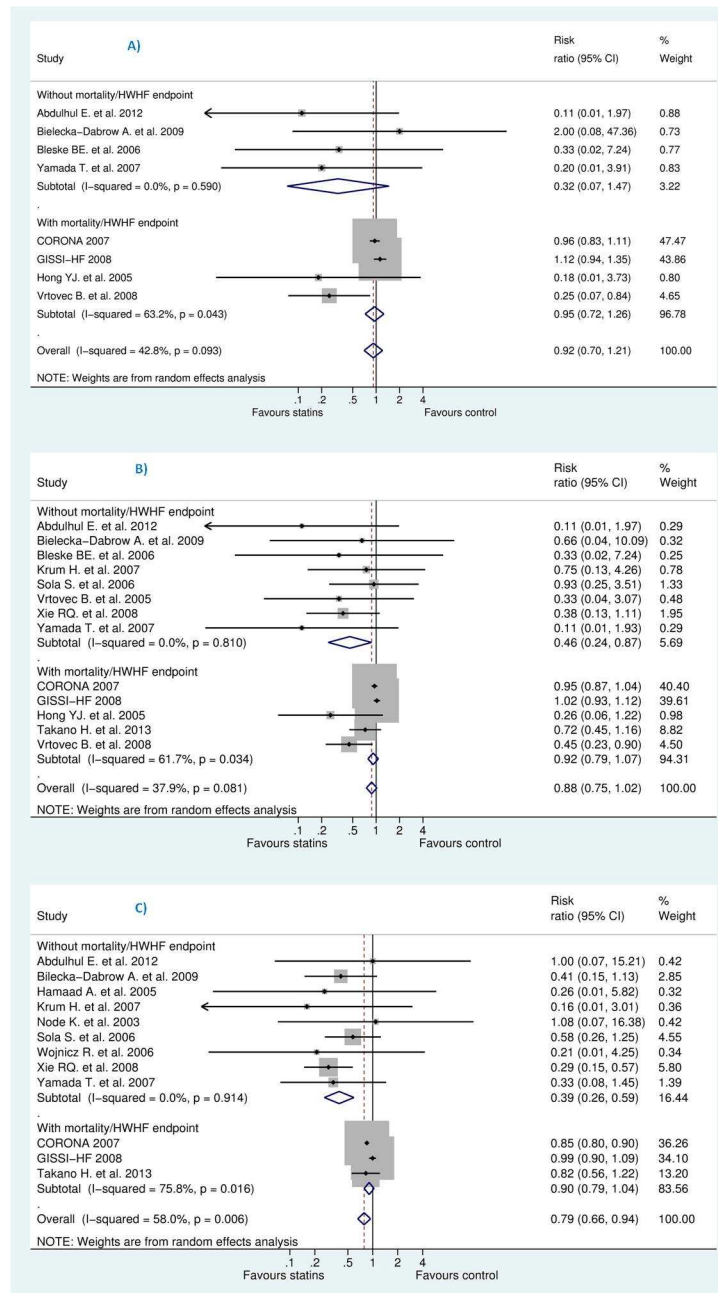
A)

| Study | Risk ratio (95% CI) | % Weight |
|---|---|---|
| Without mortality/HWHF endpoint | | |
| Abdulhul E. et al. 2012 | 0.11 (0.01, 1.97) | 0.88 |
| Bielecka–Dabrow A. et al. 2009 | 2.00 (0.08, 47.36) | 0.73 |
| Bleske BE. et al. 2006 | 0.33 (0.02, 7.24) | 0.77 |
| Yamada T. et al. 2007 | 0.20 (0.01, 3.91) | 0.83 |
| Subtotal (I–squared = 0.0%, p = 0.590) | 0.32 (0.07, 1.47) | 3.22 |
| . | | |
| With mortality/HWHF endpoint | | |
| CORONA 2007 | 0.96 (0.83, 1.11) | 47.47 |
| GISSI–HF 2008 | 1.12 (0.94, 1.35) | 43.86 |
| Hong YJ. et al. 2005 | 0.18 (0.01, 3.73) | 0.80 |
| Vrtovec B. et al. 2008 | 0.25 (0.07, 0.84) | 4.65 |
| Subtotal (I–squared = 63.2%, p = 0.043) | 0.95 (0.72, 1.26) | 96.78 |
| . | | |
| Overall (I–squared = 42.8%, p = 0.093) | 0.92 (0.70, 1.21) | 100.00 |

NOTE: Weights are from random effects analysis

.1 .2 .5 1 2 4
Favours statins Favours control

B)

| Study | Risk ratio (95% CI) | % Weight |
|---|---|---|
| Without mortality/HWHF endpoint | | |
| Abdulhul E. et al. 2012 | 0.11 (0.01, 1.97) | 0.29 |
| Bielecka–Dabrow A. et al. 2009 | 0.66 (0.04, 10.09) | 0.32 |
| Bleske BE. et al. 2006 | 0.33 (0.02, 7.24) | 0.25 |
| Krum H. et al. 2007 | 0.75 (0.13, 4.26) | 0.78 |
| Sola S. et al. 2006 | 0.93 (0.25, 3.51) | 1.33 |
| Vrtovec B. et al. 2005 | 0.33 (0.04, 3.07) | 0.48 |
| Xie RQ. et al. 2008 | 0.38 (0.13, 1.11) | 1.95 |
| Yamada T. et al. 2007 | 0.11 (0.01, 1.93) | 0.29 |
| Subtotal (I–squared = 0.0%, p = 0.810) | 0.46 (0.24, 0.87) | 5.69 |
| . | | |
| With mortality/HWHF endpoint | | |
| CORONA 2007 | 0.95 (0.87, 1.04) | 40.40 |
| GISSI–HF 2008 | 1.02 (0.93, 1.12) | 39.61 |
| Hong YJ. et al. 2005 | 0.26 (0.06, 1.22) | 0.98 |
| Takano H. et al. 2013 | 0.72 (0.45, 1.16) | 8.82 |
| Vrtovec B. et al. 2008 | 0.45 (0.23, 0.90) | 4.50 |
| Subtotal (I–squared = 61.7%, p = 0.034) | 0.92 (0.79, 1.07) | 94.31 |
| . | | |
| Overall (I–squared = 37.9%, p = 0.081) | 0.88 (0.75, 1.02) | 100.00 |

NOTE: Weights are from random effects analysis

.1 .2 .5 1 2 4
Favours statins Favours control

C)

| Study | Risk ratio (95% CI) | % Weight |
|---|---|---|
| Without mortality/HWHF endpoint | | |
| Abdulhul E. et al. 2012 | 1.00 (0.07, 15.21) | 0.42 |
| Bilecka–Dabrow A. et al. 2009 | 0.41 (0.15, 1.13) | 2.85 |
| Hamaad A. et al. 2005 | 0.26 (0.01, 5.82) | 0.32 |
| Krum H. et al. 2007 | 0.16 (0.01, 3.01) | 0.36 |
| Node K. et al. 2003 | 1.08 (0.07, 16.38) | 0.42 |
| Sola S. et al. 2006 | 0.58 (0.26, 1.25) | 4.55 |
| Wojnicz R. et al. 2006 | 0.21 (0.01, 4.25) | 0.34 |
| Xie RQ. et al 2008 | 0.29 (0.15, 0.57) | 5.80 |
| Yamada T. et al. 2007 | 0.33 (0.08, 1.45) | 1.39 |
| Subtotal (I–squared = 0.0%, p = 0.914) | 0.39 (0.26, 0.59) | 16.44 |
| . | | |
| With mortality/HWHF endpoint | | |
| CORONA 2007 | 0.85 (0.80, 0.90) | 36.26 |
| GISSI–HF 2008 | 0.99 (0.90, 1.09) | 34.10 |
| Takano H. et al. 2013 | 0.82 (0.56, 1.22) | 13.20 |
| Subtotal (I–squared = 75.8%, p = 0.016) | 0.90 (0.79, 1.04) | 83.56 |
| . | | |
| Overall (I–squared = 58.0%, p = 0.006) | 0.79 (0.66, 0.94) | 100.00 |

NOTE: Weights are from random effects analysis

.1 .2 .5 1 2 4
Favours statins Favours control